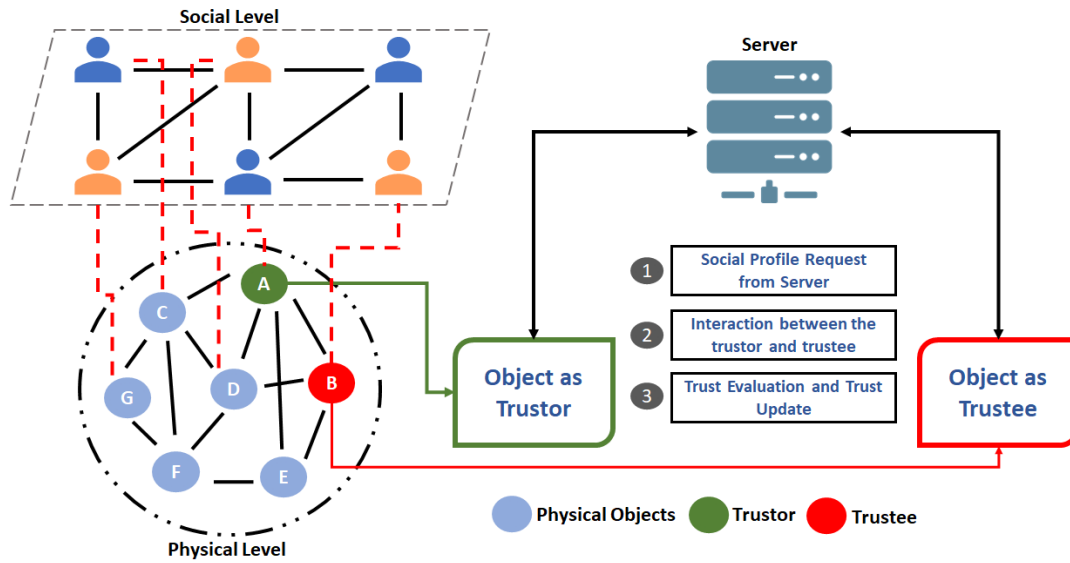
Social Level

Server

A

C

D

B

G

F

E

Physical Level

1 Social Profile Request from Server

2 Interaction between the trustor and trustee

3 Trust Evaluation and Trust Update

Object as Trustor

Object as Trustee

Physical Objects

Trustor

Trustee